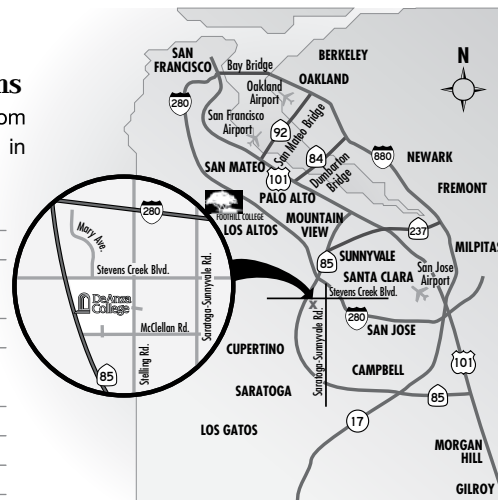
ns
om
in

SAN FRANCISCO
Bay Bridge
BERKELEY
OAKLAND
Oakland Airport
San Francisco Airport
280
92
San Mateo Bridge
84
880
NEWARK
SAN MATEO
101
Dumbarton Bridge
PALO ALTO
FREMONT
N
FOOTHILL COLLEGE
LOS ALTOS
MOUNTAIN VIEW
237
MILPITAS
280
Mary Ave.
Stevens Creek Blvd.
Saratoga-Sunnyvale Rd.
De Anza College
McClellan Rd.
Stelling Rd.
85
85
SUNNYVALE
SANTA CLARA
San Jose Airport
Stevens Creek Blvd.
280
SAN JOSE
CUPERTINO
Saratoga-Sunnyvale Rd.
CAMPBELL
101
SARATOGA
85
LOS GATOS
17
MORGAN HILL
GILROY